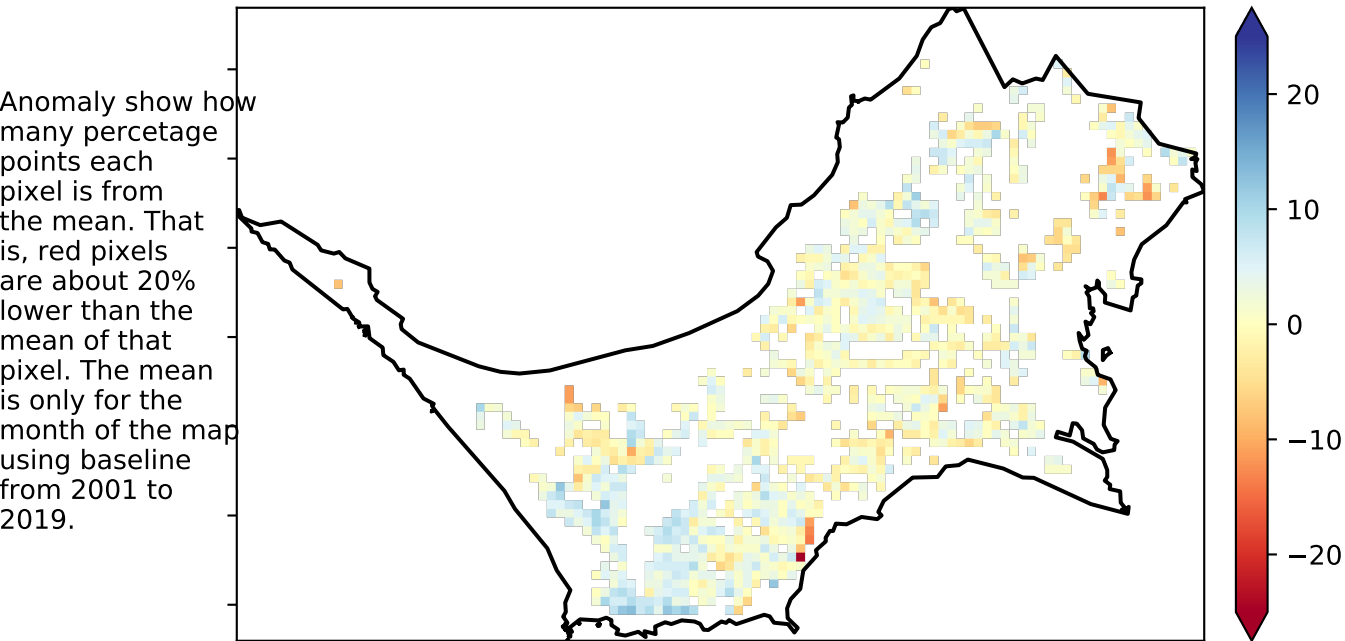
Anomaly show how many percetage points each pixel is from the mean. That is, red pixels are about 20% lower than the mean of that pixel. The mean is only for the month of the map using baseline from 2001 to 2019.

20
10
0
−10
−20